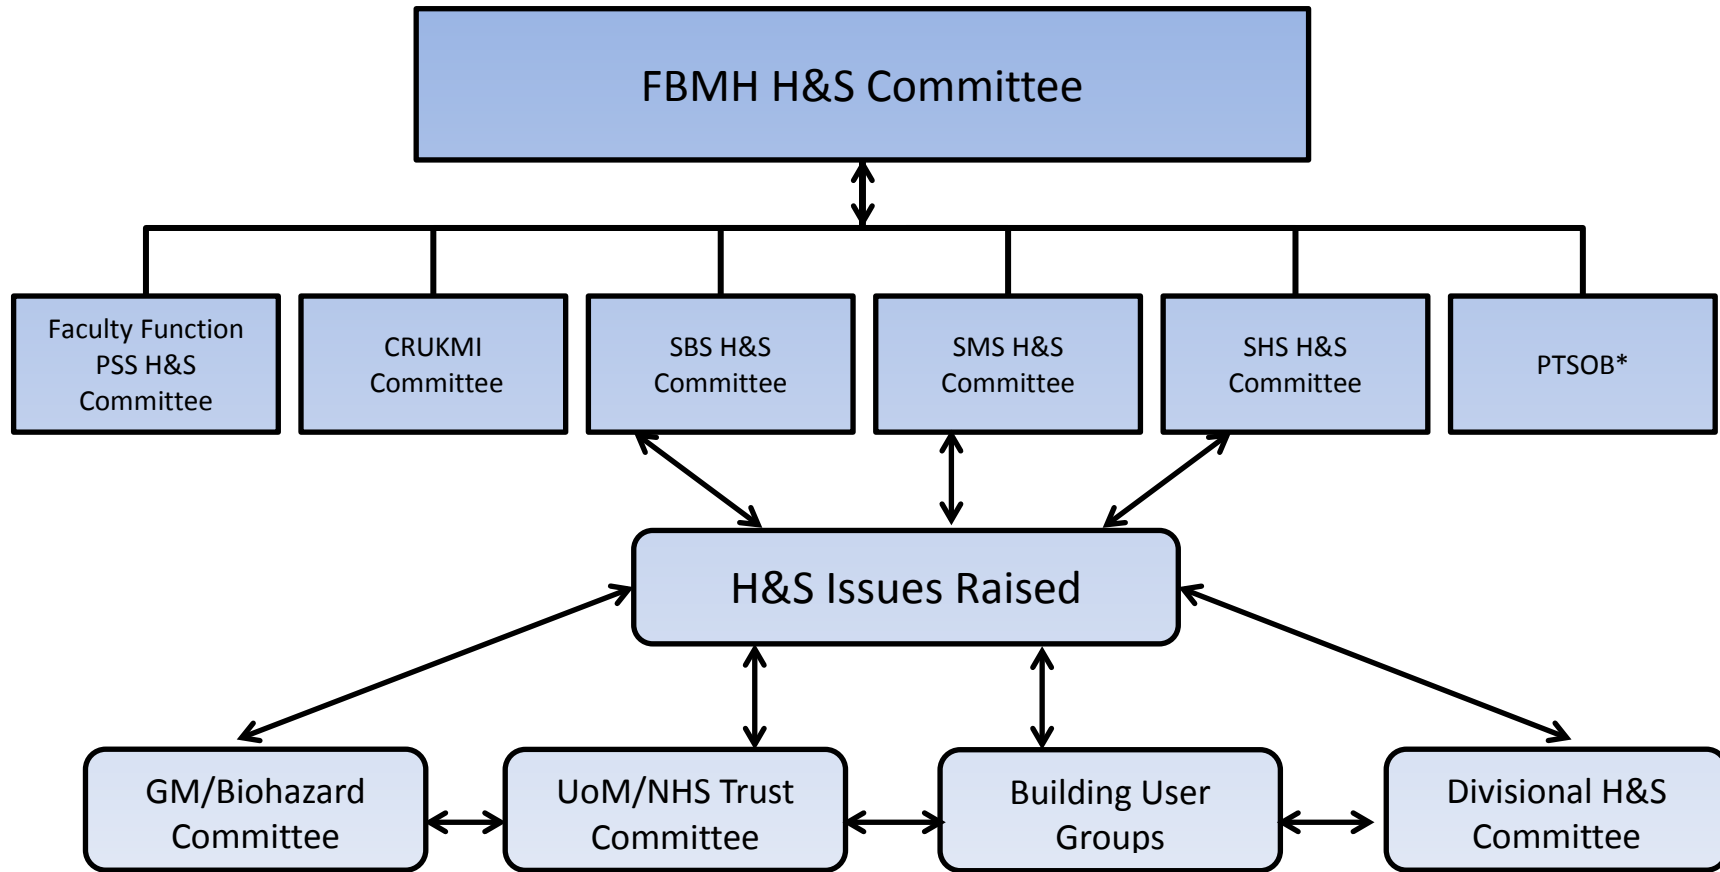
FBMH H&S Committee

Faculty Function PSS H&S Committee

CRUKMI Committee

SBS H&S Committee

SMS H&S Committee

SHS H&S Committee

PTSOB*

H&S Issues Raised

GM/Biohazard Committee

UoM/NHS Trust Committee

Building User Groups

Divisional H&S Committee